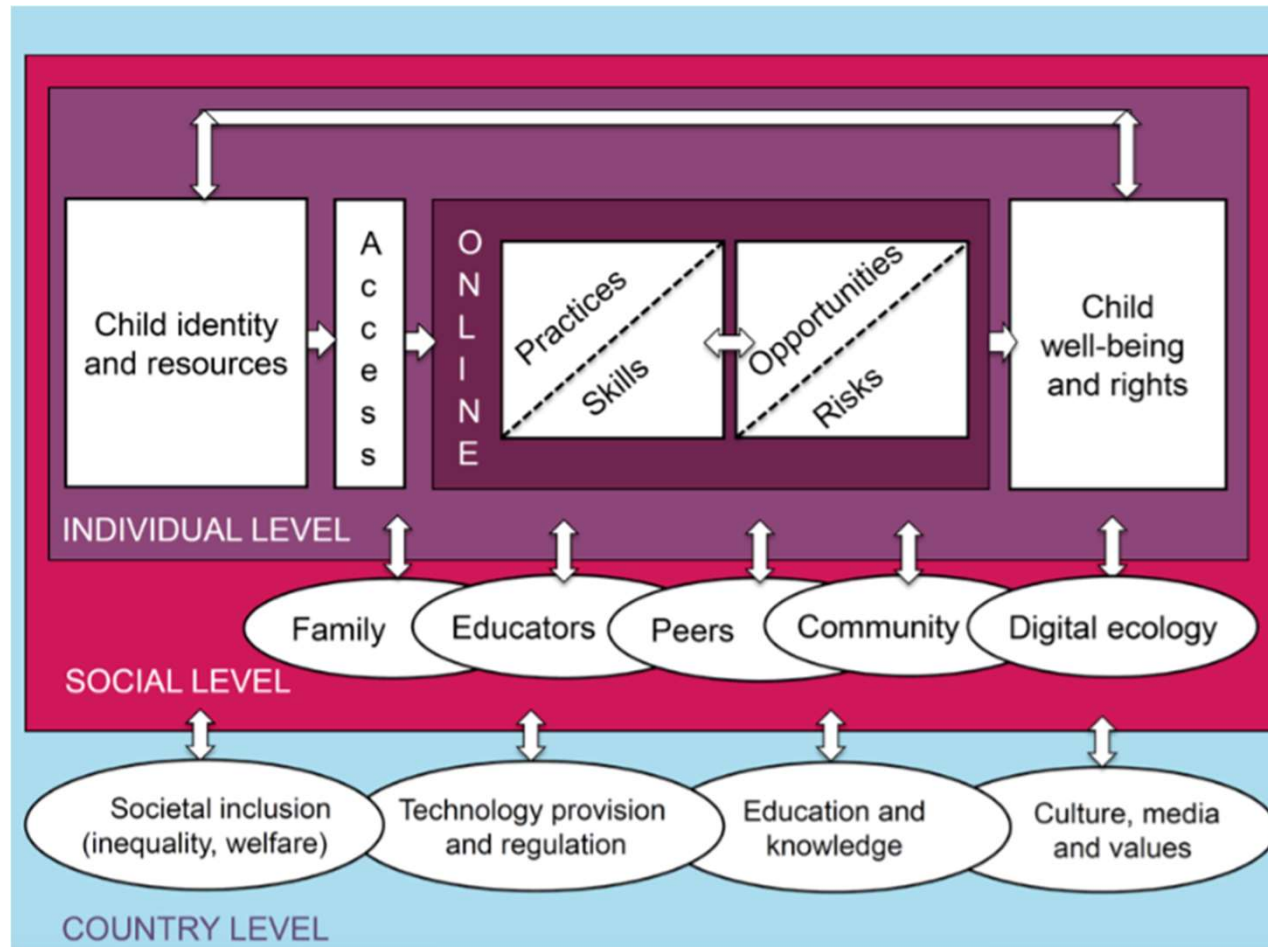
Child identity and resources

A
c
c
e
s
s

O
N
L
I
N
E

Practices

Skills

Opportunities

Risks

Child well-being and rights

INDIVIDUAL LEVEL

Family

Educators

Peers

Community

Digital ecology

SOCIAL LEVEL

Societal inclusion (inequality, welfare)

Technology provision and regulation

Education and knowledge

Culture, media and values

COUNTRY LEVEL